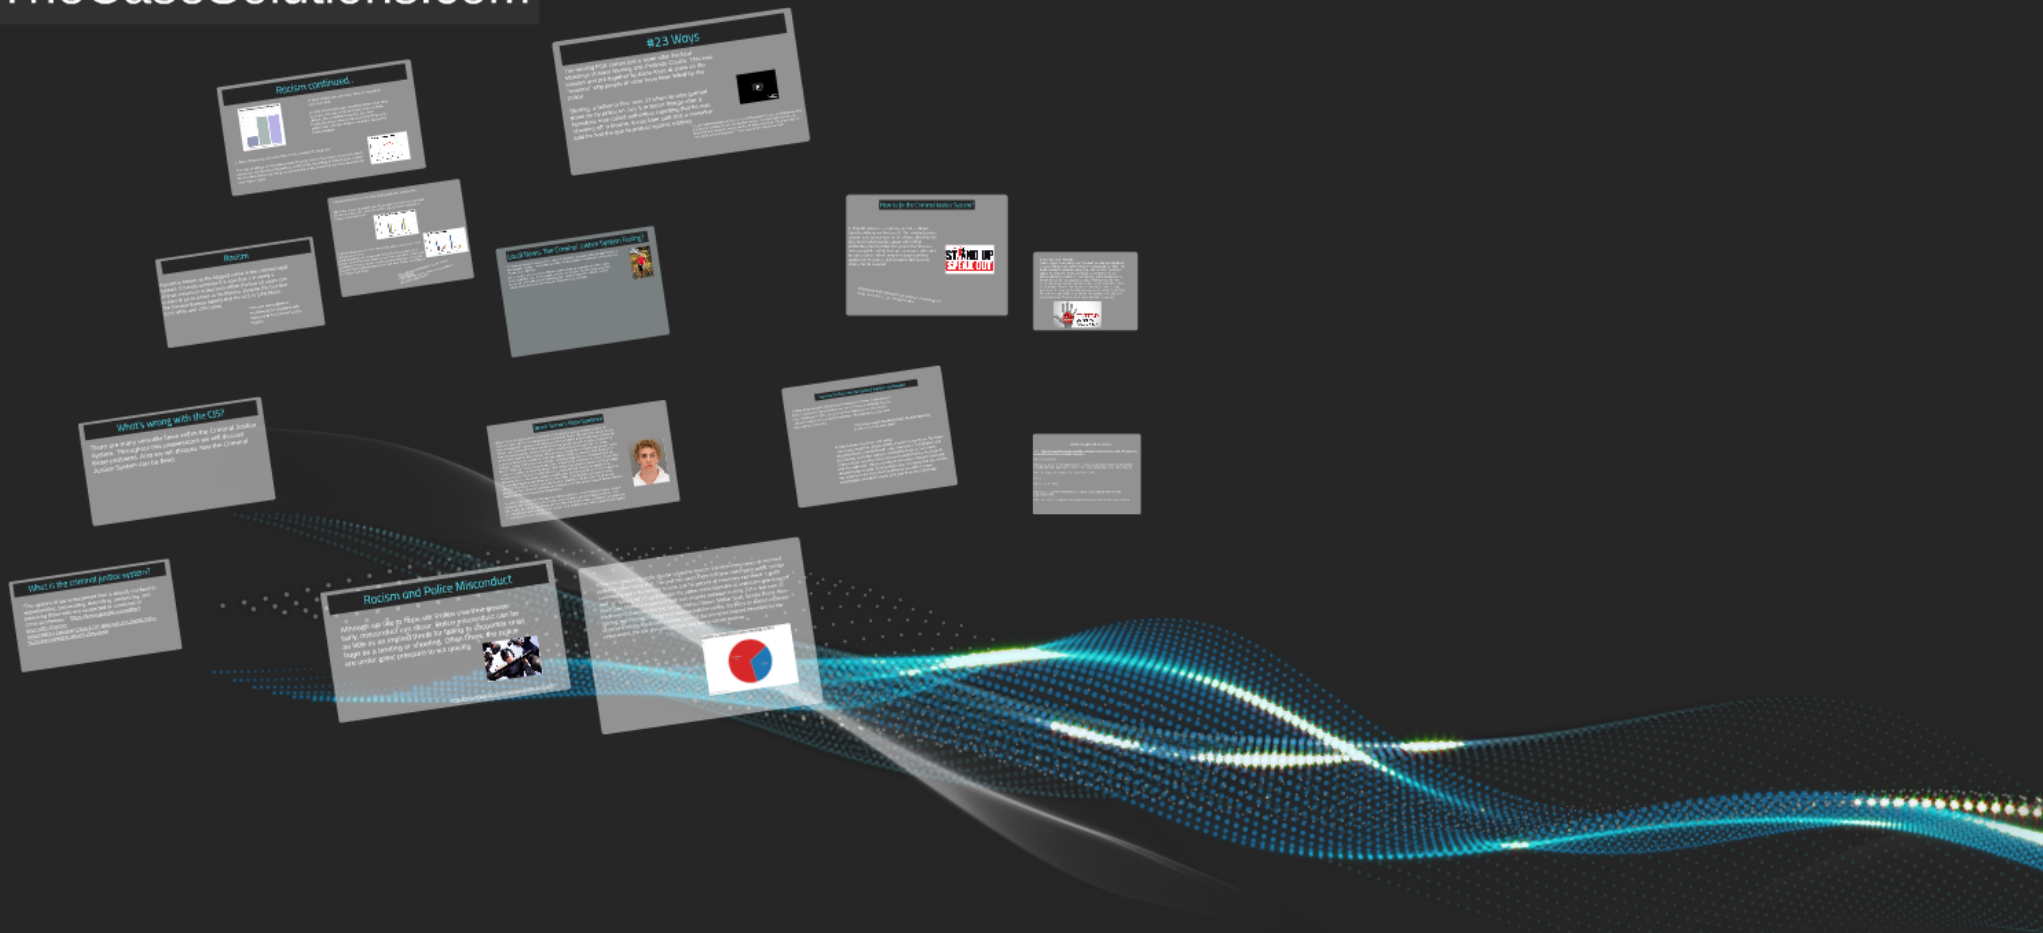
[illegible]

#23 Ways

Racism continued...

Racism

Local News: "Our Criminal Justice System Failing"

How to fix the Criminal Justice System?

STAND UP SPEAK OUT

What's wrong with the CJS?

There are many versatile flaws within the Criminal Justice System. Throughout this presentation we will discuss those problems. Also we will discuss how the Criminal Justice System can be fixed.

What is the criminal justice system?

Racism and Police Misconduct

Although not like to think we, police misconduct can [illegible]